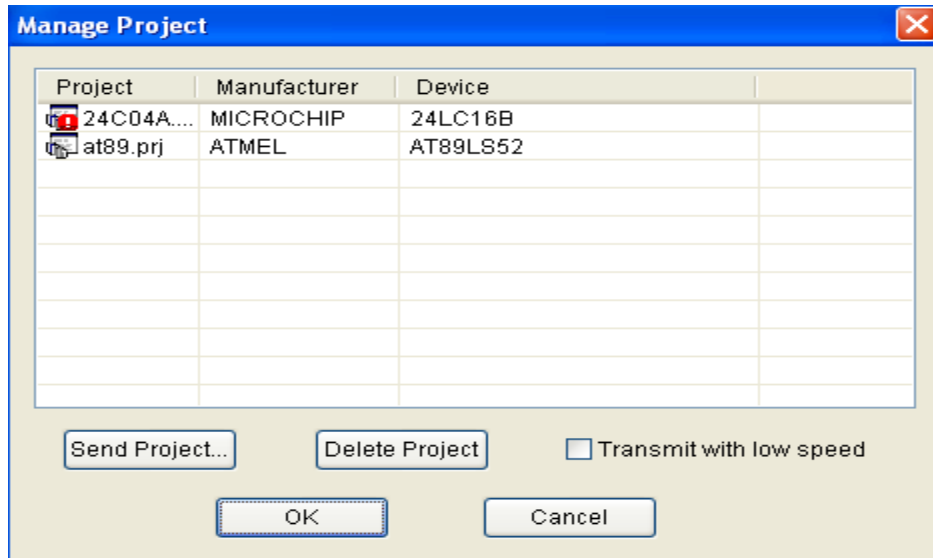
Manage Project

| Project | Manufacturer | Device | |
|---|---|---|---|
| 24C04A.... | MICROCHIP | 24LC16B | |
| at89.prj | ATMEL | AT89LS52 | |

Send Project...

Delete Project

Transmit with low speed

OK

Cancel